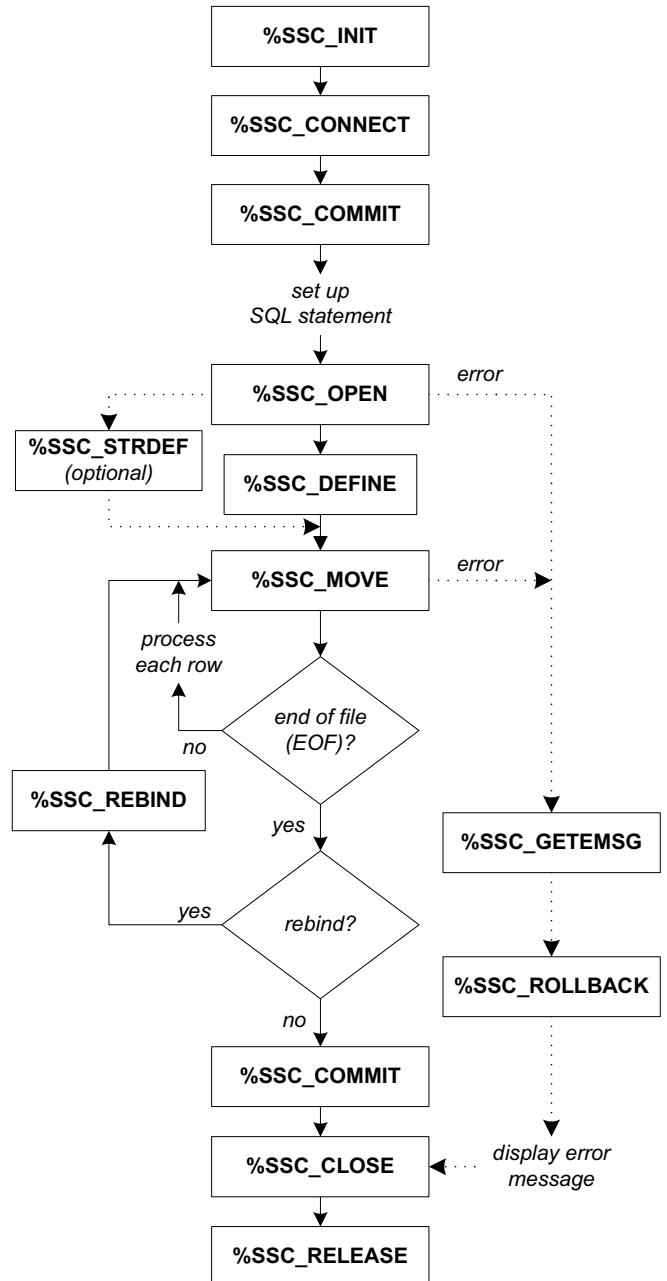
%SSC_INIT

%SSC_CONNECT

%SSC_COMMIT

set up SQL statement

%SSC_OPEN

error

%SSC_STRDEF (optional)

%SSC_DEFINE

%SSC_MOVE

error

process each row

end of file (EOF)?

no

%SSC_REBIND

yes

%SSC_GETEMSG

yes

rebind?

%SSC_ROLLBACK

no

%SSC_COMMIT

%SSC_CLOSE

display error message

%SSC_RELEASE